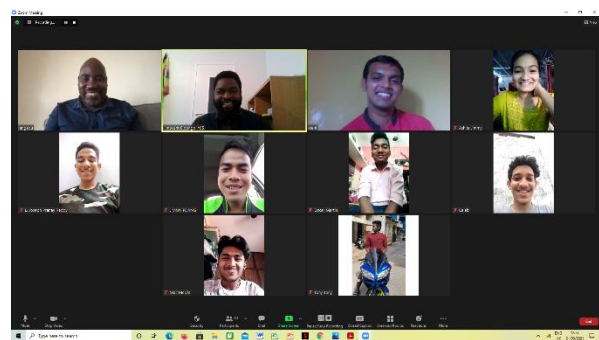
Zoom Meeting

Recording...

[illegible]

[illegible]

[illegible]

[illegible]

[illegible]

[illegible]

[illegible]

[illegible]

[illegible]

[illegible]

Mute

Stop Video

Security

Participants

Chat

Share Screen

Pause/Stop Recording

Closed Caption

Breakout Rooms

Reactions

More

End

Type here to search